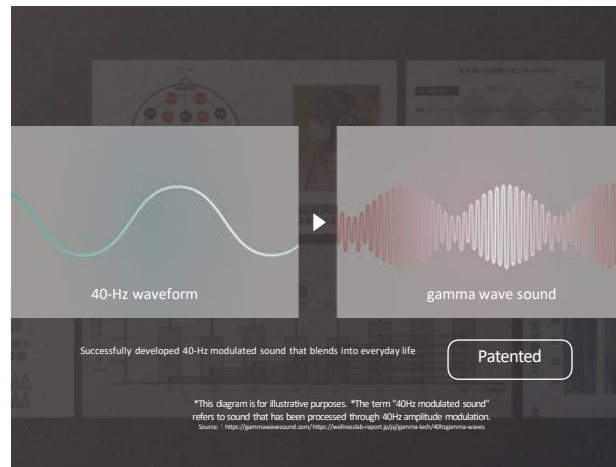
40-Hz waveform

gamma wave sound

Successfully developed 40-Hz modulated sound that blends into everyday life

Patented

*This diagram is for illustrative purposes. *The term "40Hz modulated sound" refers to sound that has been processed through 40Hz amplitude modulation.

Source：https://gammawavesound.com/ https://wellnesslab-report.jp/p/gamma-tech/40hzgamma-waves